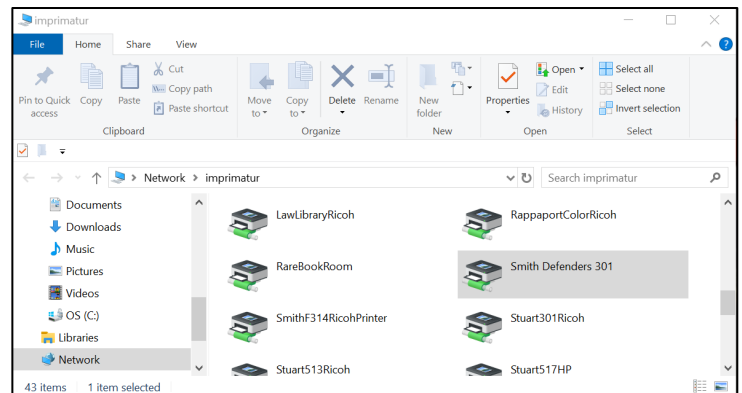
imprimatur

File Home Share View

Pin to Quick access Copy Paste Cut Copy path Paste shortcut
Clipboard

Move to Copy to Delete Rename
Organize

New folder
New

Properties Open Edit History
Open

Select all Select none Invert selection
Select

Network > imprimatur

Search imprimatur

Documents
Downloads
Music
Pictures
Videos
OS (C:)
Libraries
Network

LawLibraryRicoh
RappaportColorRicoh
RareBookRoom
Smith Defenders 301
SmithF314RicohPrinter
Stuart301Ricoh
Stuart513Ricoh
Stuart517HP

43 items 1 item selected